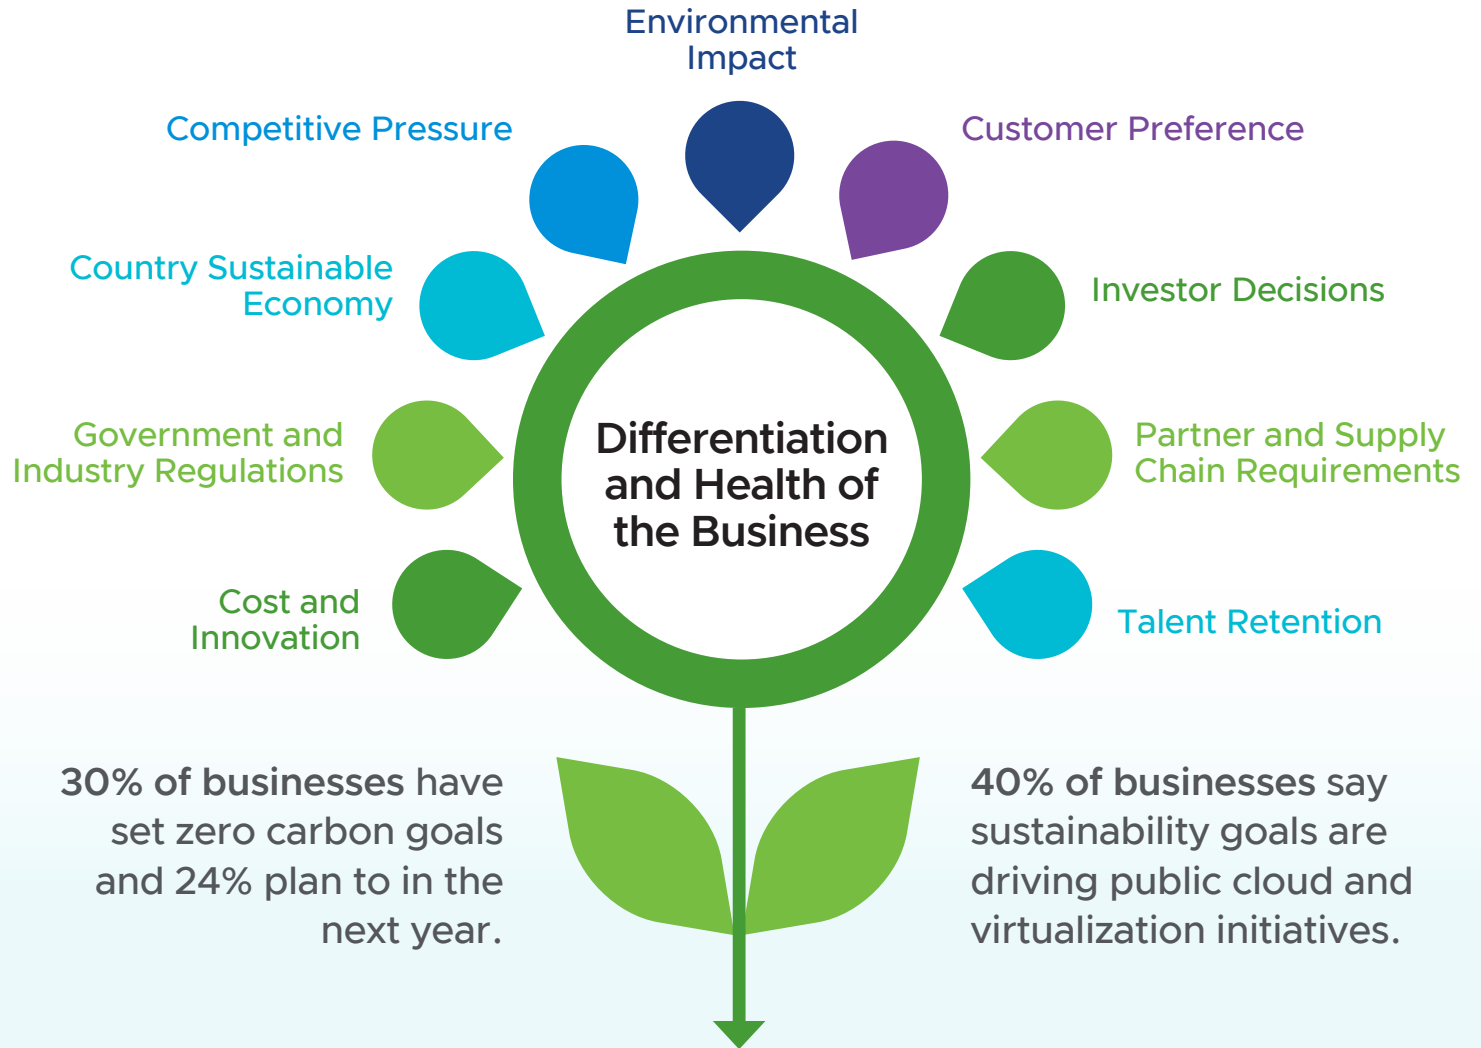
Environmental Impact

Competitive Pressure

Customer Preference

Country Sustainable Economy

Investor Decisions

Government and Industry Regulations

Differentiation and Health of the Business

Partner and Supply Chain Requirements

Cost and Innovation

Talent Retention

30% of businesses have set zero carbon goals and 24% plan to in the next year.

40% of businesses say sustainability goals are driving public cloud and virtualization initiatives.